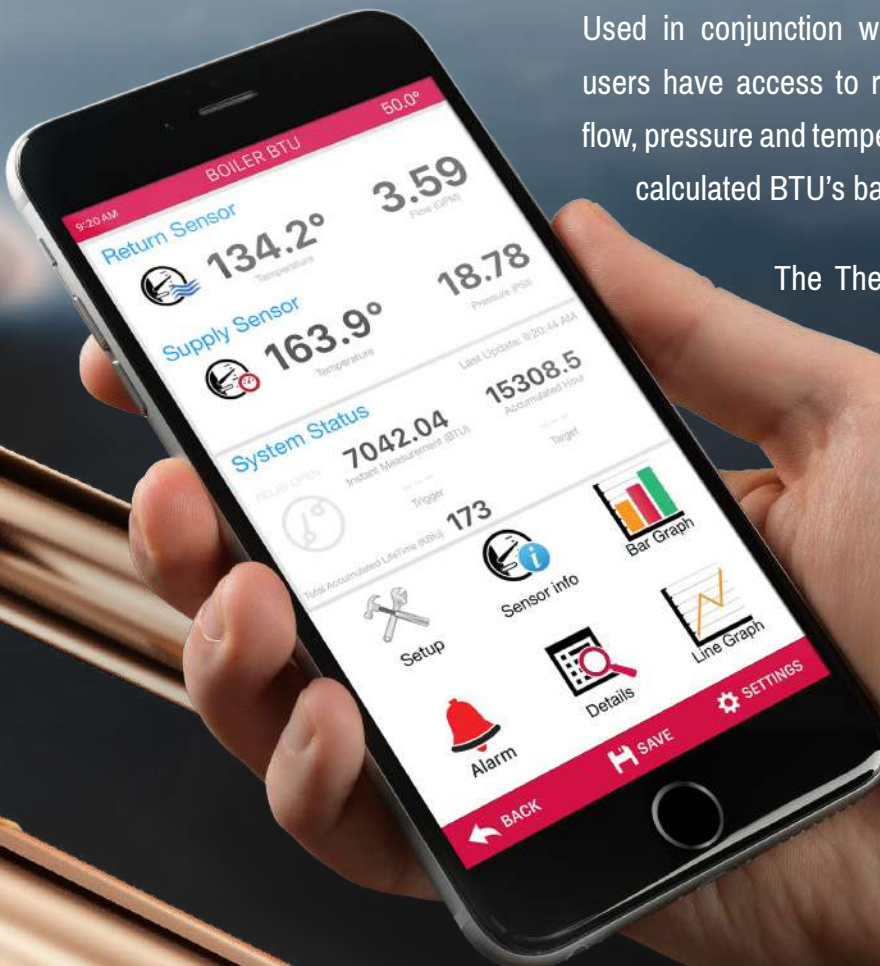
Used in conjunction w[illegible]
users have access to r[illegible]
flow, pressure and tempe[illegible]
calculated BTU's ba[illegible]

The The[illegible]

9:20 AM
BOILER BTU
50.0°

Return Sensor
134.2°
Temperature
3.59
Flow (GPM)
18.78
Pressure (PSI)

Supply Sensor
163.9°
Temperature
Last Update: 9:20:44 AM

System Status
7042.04
Instant Measurement (BTU)
15308.5
Accumulated Hour
---
Target
Flow (GPM)
---
Trigger
Total Accumulated LifeTime (KBtu)
173

Bar Graph
Sensor info
Setup
Line Graph
Details
Alarm

BACK
SAVE
SETTINGS